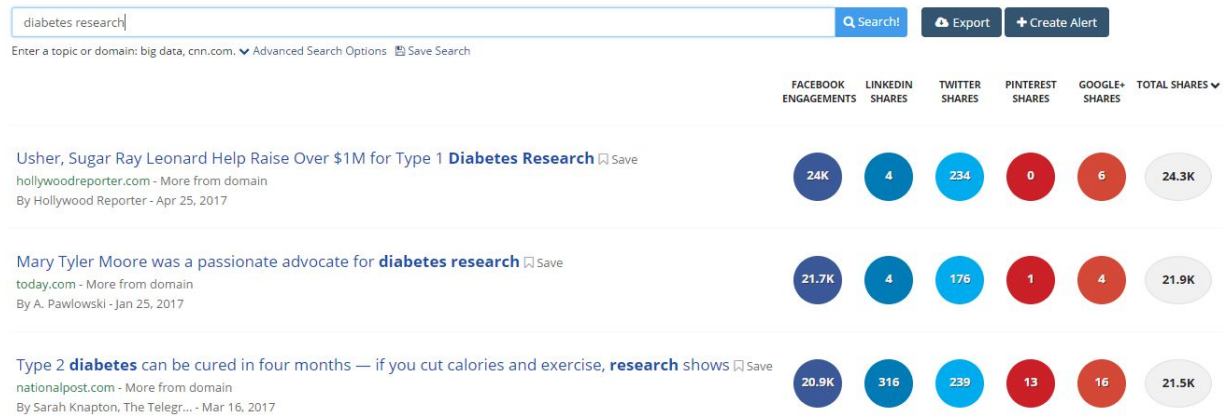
diabetes research

Search!

Export

+ Create Alert

Enter a topic or domain: big data, cnn.com. Advanced Search Options Save Search

| | FACEBOOK ENGAGEMENTS | LINKEDIN SHARES | TWITTER SHARES | PINTEREST SHARES | GOOGLE+ SHARES | TOTAL SHARES |
|---|---|---|---|---|---|---|
| Usher, Sugar Ray Leonard Help Raise Over $1M for Type 1 **Diabetes Research** Save<br>hollywoodreporter.com - More from domain<br>By Hollywood Reporter - Apr 25, 2017 | 24K | 4 | 234 | 0 | 6 | 24.3K |
| Mary Tyler Moore was a passionate advocate for **diabetes research** Save<br>today.com - More from domain<br>By A. Pawlowski - Jan 25, 2017 | 21.7K | 4 | 176 | 1 | 4 | 21.9K |
| Type 2 **diabetes** can be cured in four months — if you cut calories and exercise, **research** shows Save<br>nationalpost.com - More from domain<br>By Sarah Knapton, The Telegr... - Mar 16, 2017 | 20.9K | 316 | 239 | 13 | 16 | 21.5K |